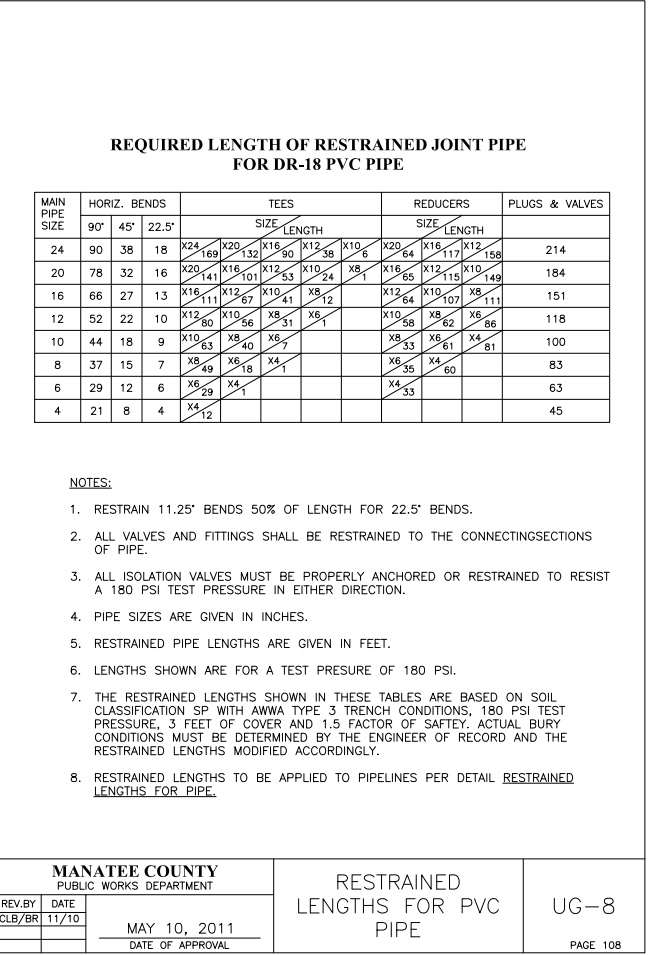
REQUIRED LENGTH OF RESTRAINED JOINT PIPE
FOR DR-18 PVC PIPE

| MAIN PIPE SIZE | HORIZ. BENDS 90° | 45° | 22.5° | TEES SIZE/LENGTH | | | | | REDUCERS SIZE/LENGTH | | | PLUGS & VALVES |
|---|---|---|---|---|---|---|---|---|---|---|---|---|
| 24 | 90 | 38 | 18 | X24/169 | X20/132 | X16/90 | X12/38 | X10/6 | X20/64 | X16/117 | X12/158 | 214 |
| 20 | 78 | 32 | 16 | X20/141 | X16/101 | X12/53 | X10/24 | X8/1 | X16/65 | X12/115 | X10/149 | 184 |
| 16 | 66 | 27 | 13 | X16/111 | X12/67 | X10/41 | X8/12 | | X12/64 | X10/107 | X8/111 | 151 |
| 12 | 52 | 22 | 10 | X12/80 | X10/56 | X8/31 | X6/1 | | X10/58 | X8/62 | X6/86 | 118 |
| 10 | 44 | 18 | 9 | X10/63 | X8/40 | X6/7 | | | X8/33 | X6/61 | X4/81 | 100 |
| 8 | 37 | 15 | 7 | X8/49 | X6/18 | X4/1 | | | X6/35 | X4/60 | | 83 |
| 6 | 29 | 12 | 6 | X6/29 | X4/1 | | | | X4/33 | | | 63 |
| 4 | 21 | 8 | 4 | X4/12 | | | | | | | | 45 |

NOTES:

1. RESTRAIN 11.25° BENDS 50% OF LENGTH FOR 22.5° BENDS.

2. ALL VALVES AND FITTINGS SHALL BE RESTRAINED TO THE CONNECTINGSECTIONS OF PIPE.

3. ALL ISOLATION VALVES MUST BE PROPERLY ANCHORED OR RESTRAINED TO RESIST A 180 PSI TEST PRESSURE IN EITHER DIRECTION.

4. PIPE SIZES ARE GIVEN IN INCHES.

5. RESTRAINED PIPE LENGTHS ARE GIVEN IN FEET.

6. LENGTHS SHOWN ARE FOR A TEST PRESURE OF 180 PSI.

7. THE RESTRAINED LENGTHS SHOWN IN THESE TABLES ARE BASED ON SOIL CLASSIFICATION SP WITH AWWA TYPE 3 TRENCH CONDITIONS, 180 PSI TEST PRESSURE, 3 FEET OF COVER AND 1.5 FACTOR OF SAFTEY. ACTUAL BURY CONDITIONS MUST BE DETERMINED BY THE ENGINEER OF RECORD AND THE RESTRAINED LENGTHS MODIFIED ACCORDINGLY.

8. RESTRAINED LENGTHS TO BE APPLIED TO PIPELINES PER DETAIL RESTRAINED LENGTHS FOR PIPE.

MANATEE COUNTY
PUBLIC WORKS DEPARTMENT

| REV.BY | DATE |
|---|---|
| CLB/BR | 11/10 |

MAY 10, 2011
DATE OF APPROVAL

RESTRAINED LENGTHS FOR PVC PIPE

UG-8

PAGE 108